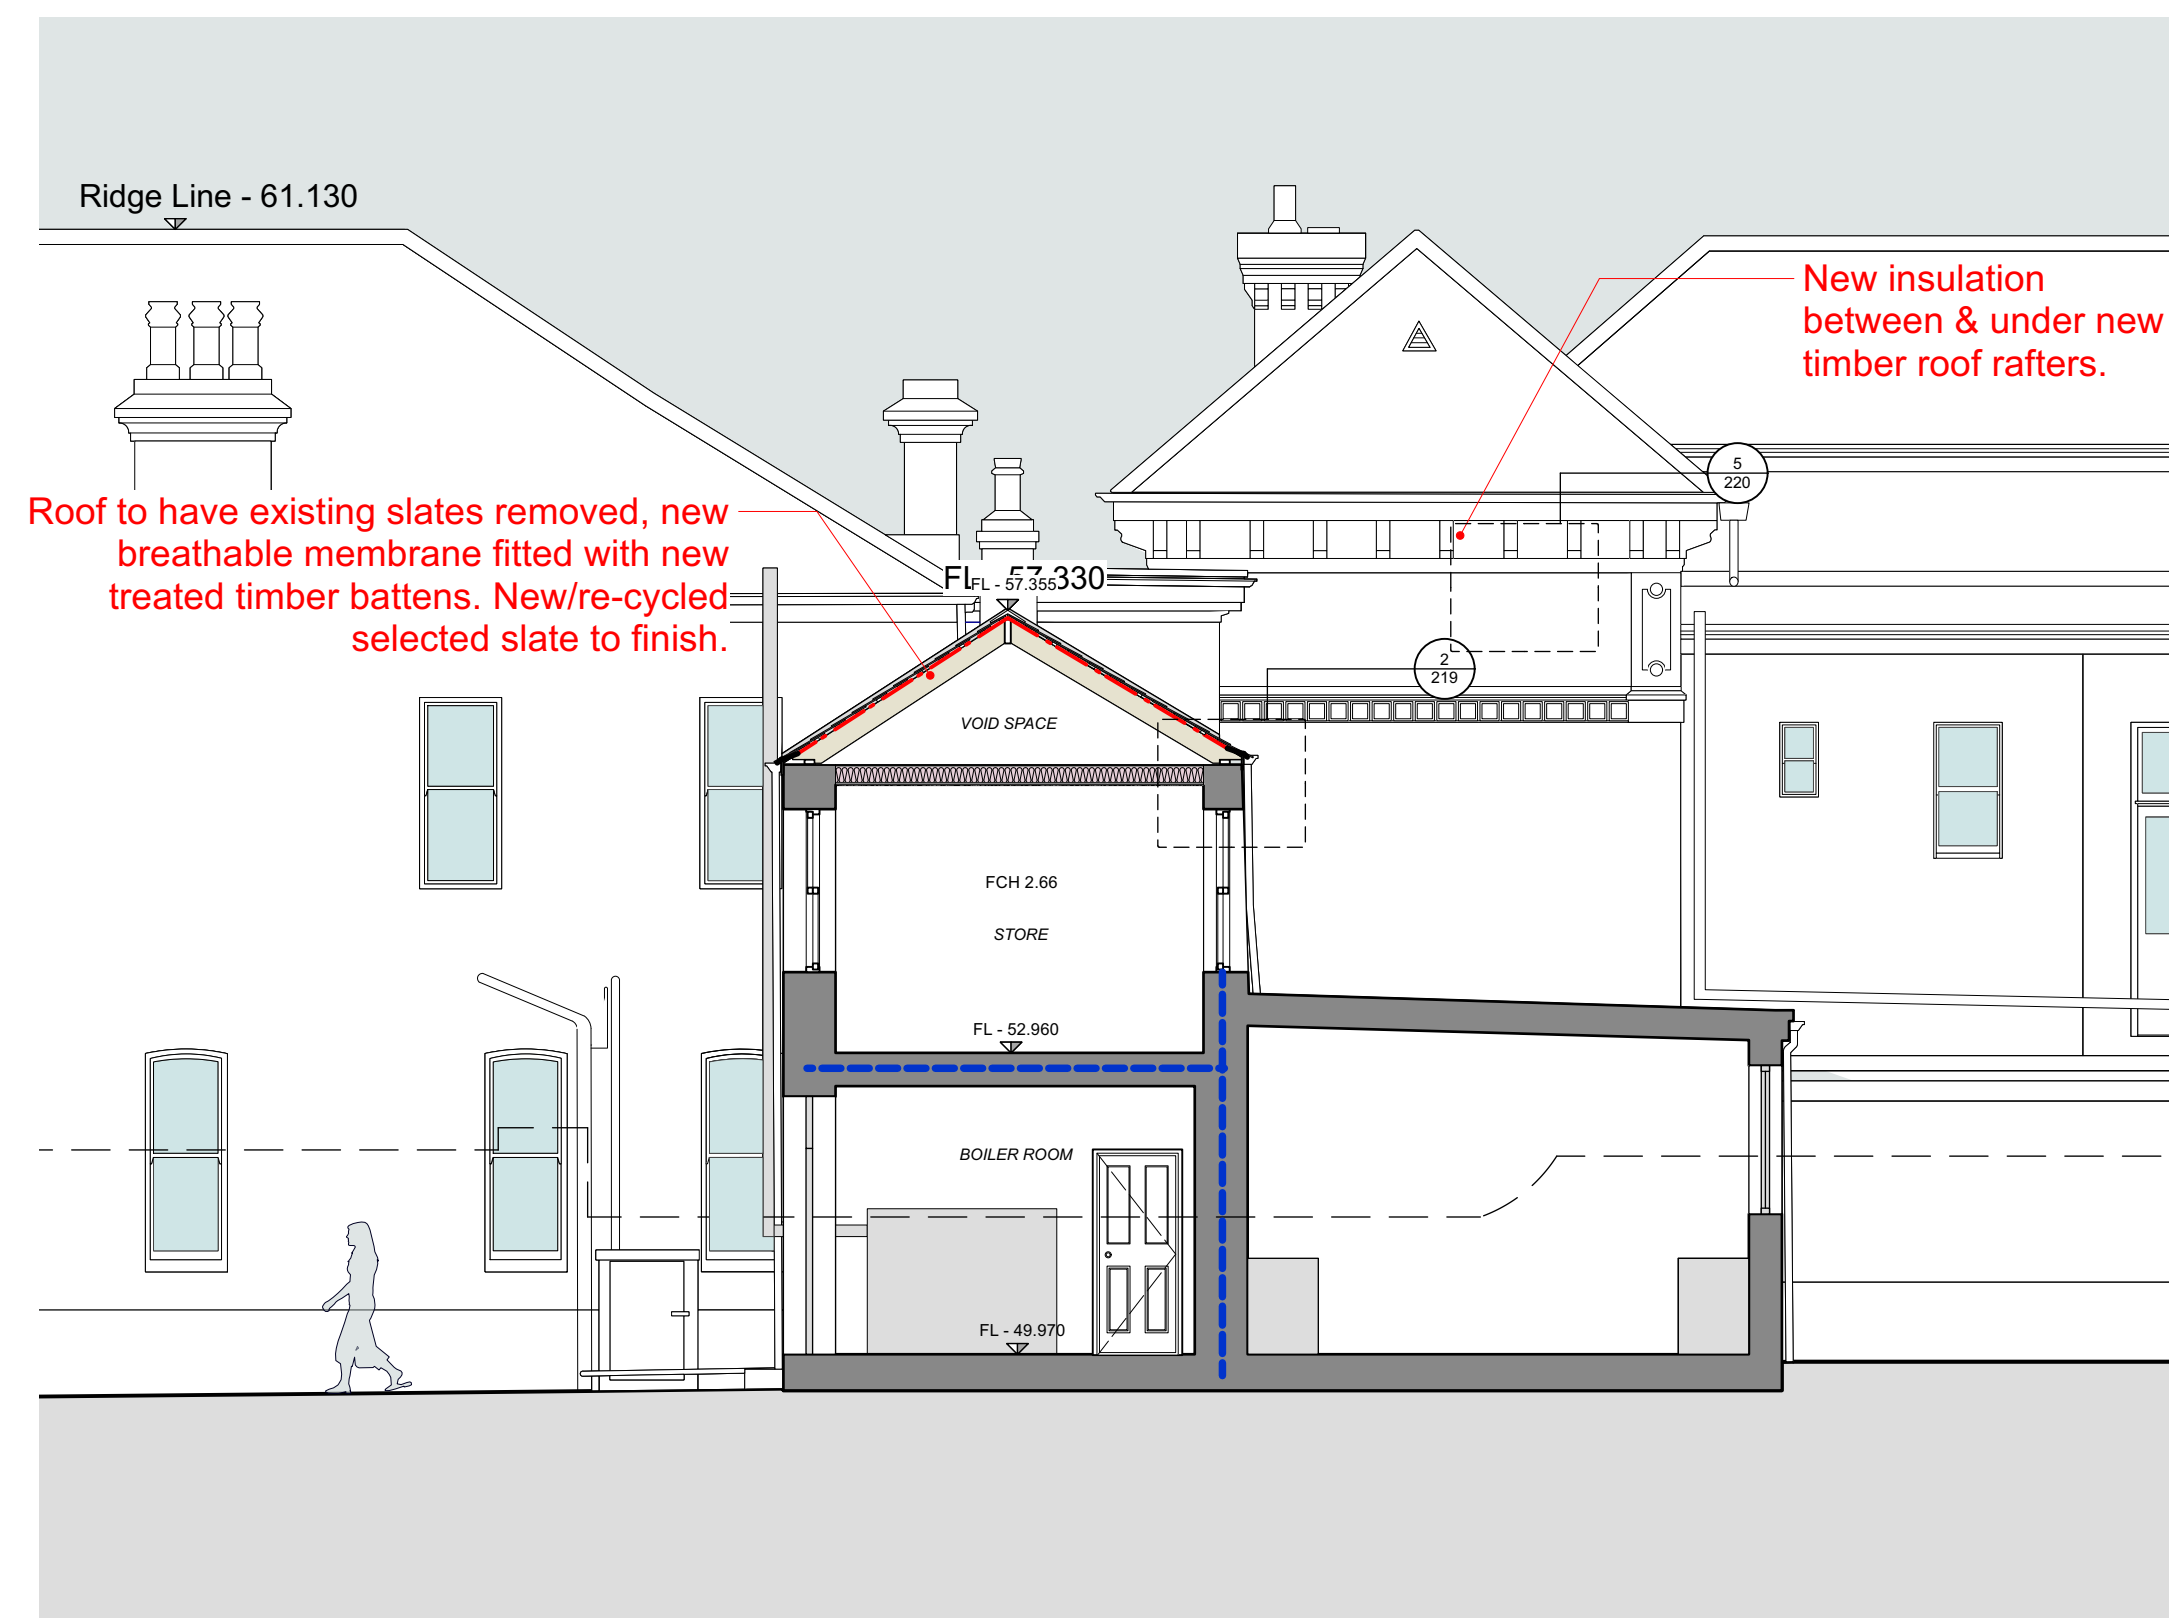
Ridge Line - 61.130

New insulation between & under new timber roof rafters.

5
220

Roof to have existing slates removed, new breathable membrane fitted with new treated timber battens. New/re-cycled selected slate to finish.

FL - 57.330
FL - 57.355

2
219

VOID SPACE

FCH 2.66

STORE

FL - 52.960

BOILER ROOM

FL - 49.970